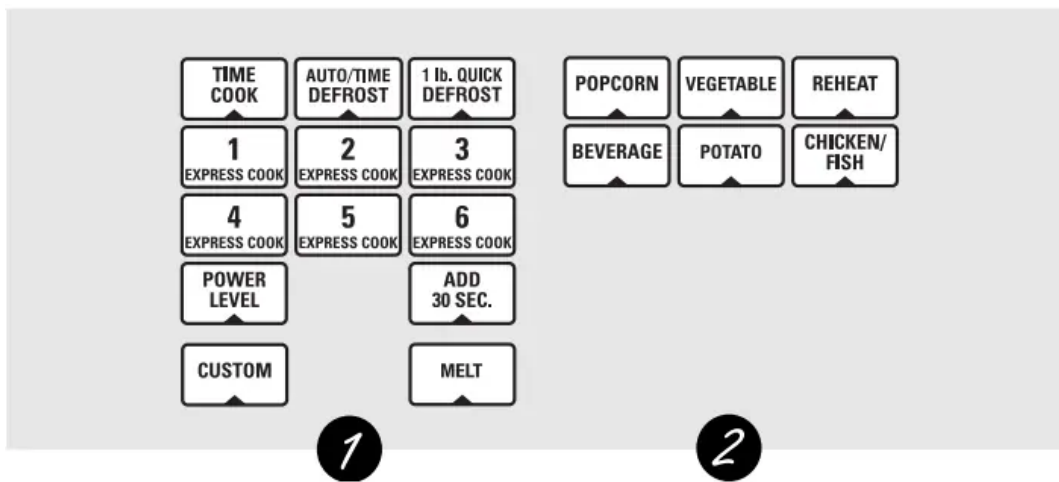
TIME COOK
AUTO/TIME DEFROST
1 lb. QUICK DEFROST
1 EXPRESS COOK
2 EXPRESS COOK
3 EXPRESS COOK
4 EXPRESS COOK
5 EXPRESS COOK
6 EXPRESS COOK
POWER LEVEL
ADD 30 SEC.
CUSTOM
MELT

POPCORN
VEGETABLE
REHEAT
BEVERAGE
POTATO
CHICKEN/ FISH

1
2